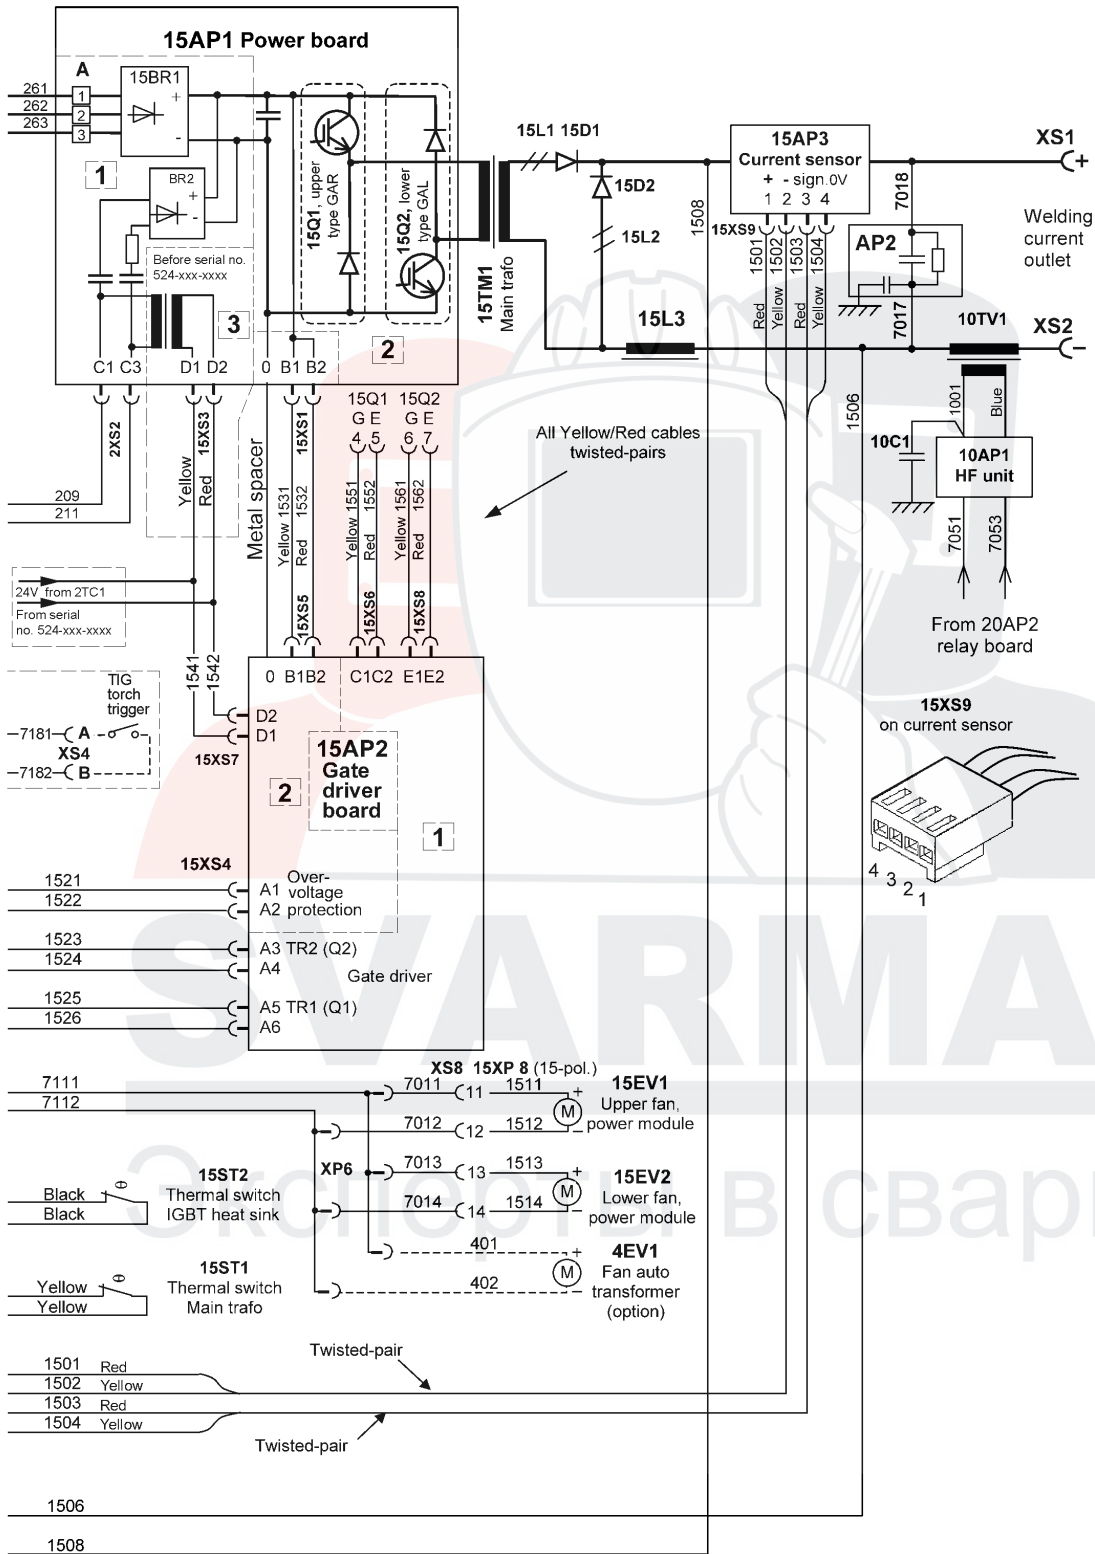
15AP1 Power board

A
261
262
263
1
2
3
15BR1
+
-
1
BR2
+
-
Before serial no. 524-xxx-xxxx
3
C1 C3
D1 D2
0 B1 B2
15Q1, upper type GAR
15Q2, lower type GAL
2
15TM1 Main trafo
15L1 15D1
15D2
15L2
15L3
1508
15AP3
Current sensor
+ - sign.0V
1 2 3 4
15XS9
1501 1502 1503 1504
Red Yellow Red Yellow
7018
AP2
7017
XS1
+
Welding current outlet
10TV1
XS2
-
1001
Blue
1506
10C1
10AP1
HF unit
7051
7053
From 20AP2 relay board

2XS2
209
211
Yellow
Red
15XS3
Metal spacer
15XS1
Yellow 1531
Red 1532
15Q1
G E
4 5
15Q2
G E
6 7
Yellow 1551
Red 1552
Yellow 1561
Red 1562
All Yellow/Red cables twisted-pairs
24V from 2TC1
From serial no. 524-xxx-xxxx
15XS5
15XS6
15XS8
0 B1B2
C1C2 E1E2
TIG torch trigger
1541
1542
D2
D1
-7181-
A
XS4
-7182-
B
15XS7
15AP2
Gate driver board
2
1
15XS9
on current sensor
4 3 2 1

15XS4
1521
1522
A1
A2
Over-voltage protection
1523
1524
A3 TR2 (Q2)
A4
Gate driver
1525
1526
A5 TR1 (Q1)
A6

XS8 15XP 8 (15-pol.)
7111
7112
7011
11
1511
+
15EV1
Upper fan, power module
7012
12
1512
-
XP6
7013
13
1513
+
15EV2
Lower fan, power module
Black
Black
15ST2
Thermal switch IGBT heat sink
7014
14
1514
-
401
+
4EV1
Fan auto transformer (option)
15ST1
Thermal switch Main trafo
Yellow
Yellow
402
-
Twisted-pair
1501 Red
1502 Yellow
1503 Red
1504 Yellow
Twisted-pair
1506
1508
SVARMA
Экспорт в свар